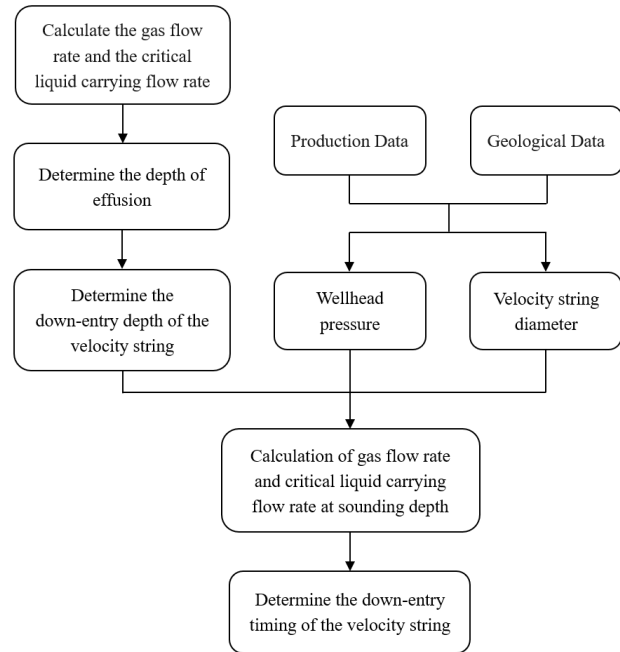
Calculate the gas flow rate and the critical liquid carrying flow rate

Determine the depth of effusion

Determine the down-entry depth of the velocity string

Production Data

Geological Data

Wellhead pressure

Velocity string diameter

Calculation of gas flow rate and critical liquid carrying flow rate at sounding depth

Determine the down-entry timing of the velocity string